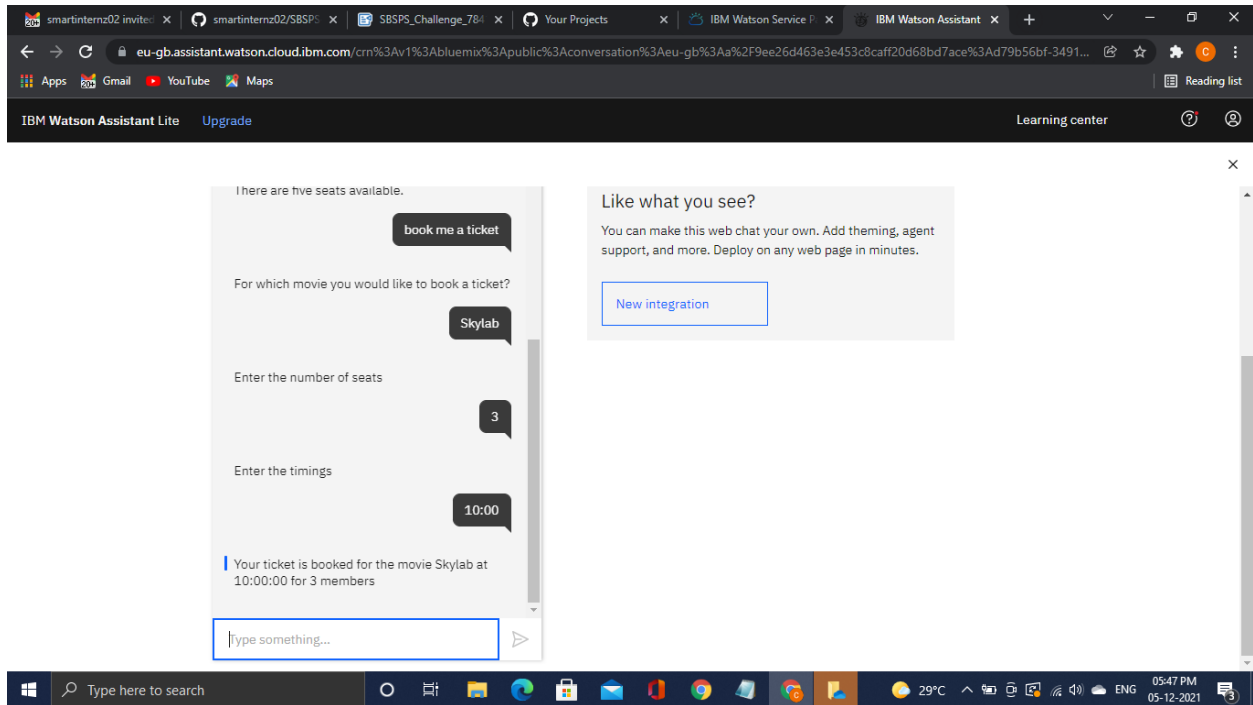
smartinternz02 invited | smartinternz02/SBSPS | SBSPS_Challenge_784 | Your Projects | IBM Watson Service P | IBM Watson Assistant

eu-gb.assistant.watson.cloud.ibm.com/crn%3Av1%3Abluemix%3Apublic%3Aconversation%3Aeu-gb%3Aa%2F9ee26d463e3e453c8caff20d68bd7ace%3Ad79b56bf-3491...

Apps Gmail YouTube Maps Reading list

IBM Watson Assistant Lite Upgrade Learning center

There are five seats available.

book me a ticket

For which movie you would like to book a ticket?

Skylab

Enter the number of seats

3

Enter the timings

10:00

Your ticket is booked for the movie Skylab at 10:00:00 for 3 members

Type something...

Like what you see?

You can make this web chat your own. Add theming, agent support, and more. Deploy on any web page in minutes.

New integration

Type here to search

29°C ENG 05:47 PM 05-12-2021